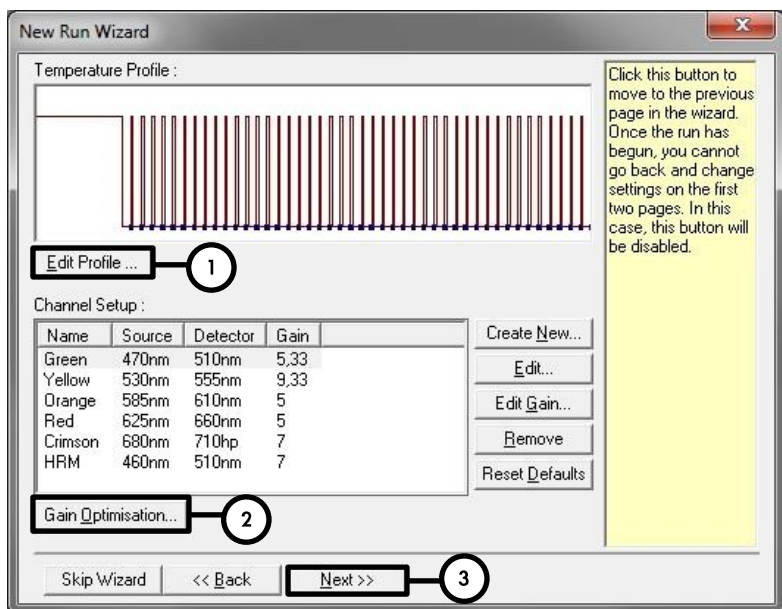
New Run Wizard

Temperature Profile :

Edit Profile ...

1

Channel Setup :

| Name | Source | Detector | Gain |
|---|---|---|---|
| Green | 470nm | 510nm | 5,33 |
| Yellow | 530nm | 555nm | 9,33 |
| Orange | 585nm | 610nm | 5 |
| Red | 625nm | 660nm | 5 |
| Crimson | 680nm | 710hp | 7 |
| HRM | 460nm | 510nm | 7 |

Create New...

Edit...

Edit Gain...

Remove

Reset Defaults

Gain Optimisation...

2

Click this button to move to the previous page in the wizard. Once the run has begun, you cannot go back and change settings on the first two pages. In this case, this button will be disabled.

Skip Wizard

<< Back

Next >>

3